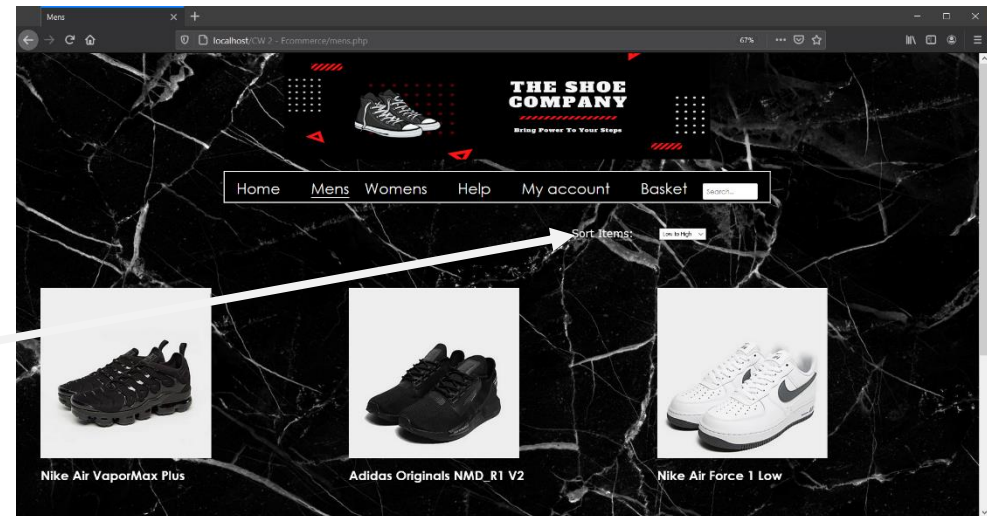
Mens

localhost/CW 2 - Ecommerce/mens.php

67%

THE SHOE COMPANY

Bring Power To Your Steps

Home Mens Womens Help My account Basket

Search...

Sort Items: Low to High

Nike Air VaporMax Plus

Adidas Originals NMD_R1 V2

Nike Air Force 1 Low